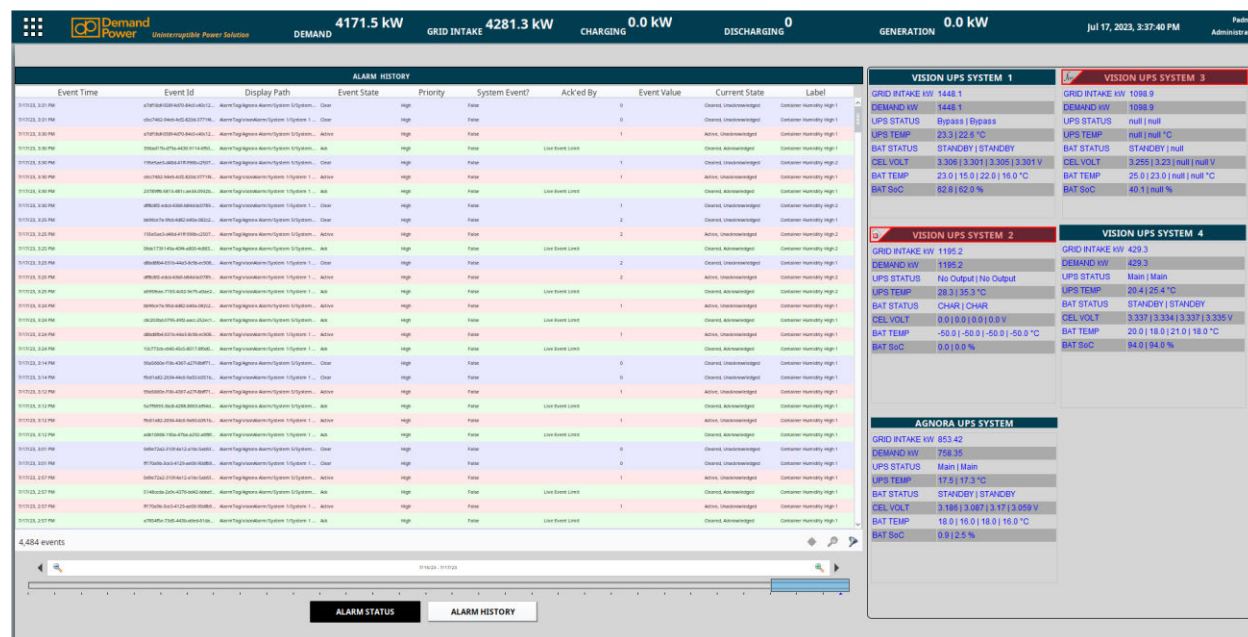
Demand Power Uninterruptible Power Solution

DEMAND 4171.5 kW GRID INTAKE 4281.3 kW CHARGING 0.0 kW DISCHARGING 0 GENERATION 0.0 kW Jul 17, 2023, 3:37:40 PM Padm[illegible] Administ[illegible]

ALARM HISTORY

| Event Time | Event Id | Display Path | Event State | Priority | System Event? | Ack'ed By | Event Value | Current State | Label |
|---|---|---|---|---|---|---|---|---|---|
| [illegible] | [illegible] | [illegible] | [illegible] | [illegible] | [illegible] | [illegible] | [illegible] | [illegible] | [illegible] |

4,484 events

ALARM STATUS ALARM HISTORY

VISION UPS SYSTEM 1
| | |
|---|---|
| GRID INTAKE kW | 1448.1 |
| DEMAND kW | 1448.1 |
| UPS STATUS | Bypass \| Bypass |
| UPS TEMP | 23.3 \| 22.6 °C |
| BAT STATUS | STANDBY \| STANDBY |
| CEL VOLT | 3.306 \| 3.301 \| 3.305 \| 3.301 V |
| BAT TEMP | 23.0 \| 15.0 \| 22.0 \| 16.0 °C |
| BAT SoC | 62.8 \| 62.0 % |

VISION UPS SYSTEM 3
| | |
|---|---|
| GRID INTAKE kW | 1098.9 |
| DEMAND kW | 1098.9 |
| UPS STATUS | null \| null |
| UPS TEMP | null \| null °C |
| BAT STATUS | STANDBY \| null |
| CEL VOLT | 3.255 \| 3.23 \| null \| null V |
| BAT TEMP | 25.0 \| 23.0 \| null \| null °C |
| BAT SoC | 40.1 \| null % |

VISION UPS SYSTEM 2
| | |
|---|---|
| GRID INTAKE kW | 1195.2 |
| DEMAND kW | 1195.2 |
| UPS STATUS | No Output \| No Output |
| UPS TEMP | 28.3 \| 35.3 °C |
| BAT STATUS | CHAR \| CHAR |
| CEL VOLT | 0.0 \| 0.0 \| 0.0 \| 0.0 V |
| BAT TEMP | -50.0 \| -50.0 \| -50.0 \| -50.0 °C |
| BAT SoC | 0.0 \| 0.0 % |

VISION UPS SYSTEM 4
| | |
|---|---|
| GRID INTAKE kW | 429.3 |
| DEMAND kW | 429.3 |
| UPS STATUS | Main \| Main |
| UPS TEMP | 20.4 \| 25.4 °C |
| BAT STATUS | STANDBY \| STANDBY |
| CEL VOLT | 3.337 \| 3.334 \| 3.337 \| 3.335 V |
| BAT TEMP | 20.0 \| 18.0 \| 21.0 \| 18.0 °C |
| BAT SoC | 94.0 \| 94.0 % |

AGNORA UPS SYSTEM
| | |
|---|---|
| GRID INTAKE kW | 853.42 |
| DEMAND kW | 758.35 |
| UPS STATUS | Main \| Main |
| UPS TEMP | 17.5 \| 17.3 °C |
| BAT STATUS | STANDBY \| STANDBY |
| CEL VOLT | 3.186 \| 3.087 \| 3.17 \| 3.059 V |
| BAT TEMP | 18.0 \| 16.0 \| 18.0 \| 16.0 °C |
| BAT SoC | 0.9 \| 2.5 % |